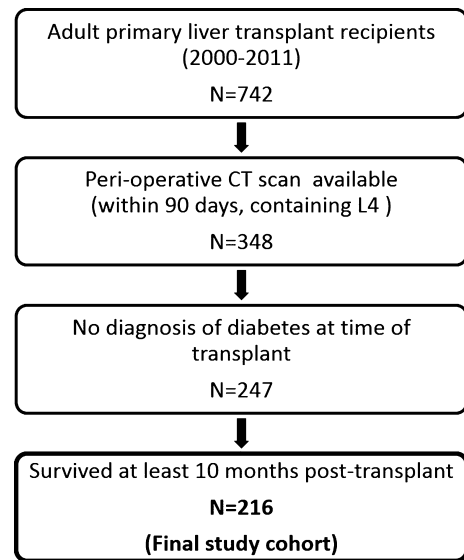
Adult primary liver transplant recipients (2000-2011)

N=742

Peri-operative CT scan available (within 90 days, containing L4 )

N=348

No diagnosis of diabetes at time of transplant

N=247

Survived at least 10 months post-transplant

**N=216**

**(Final study cohort)**